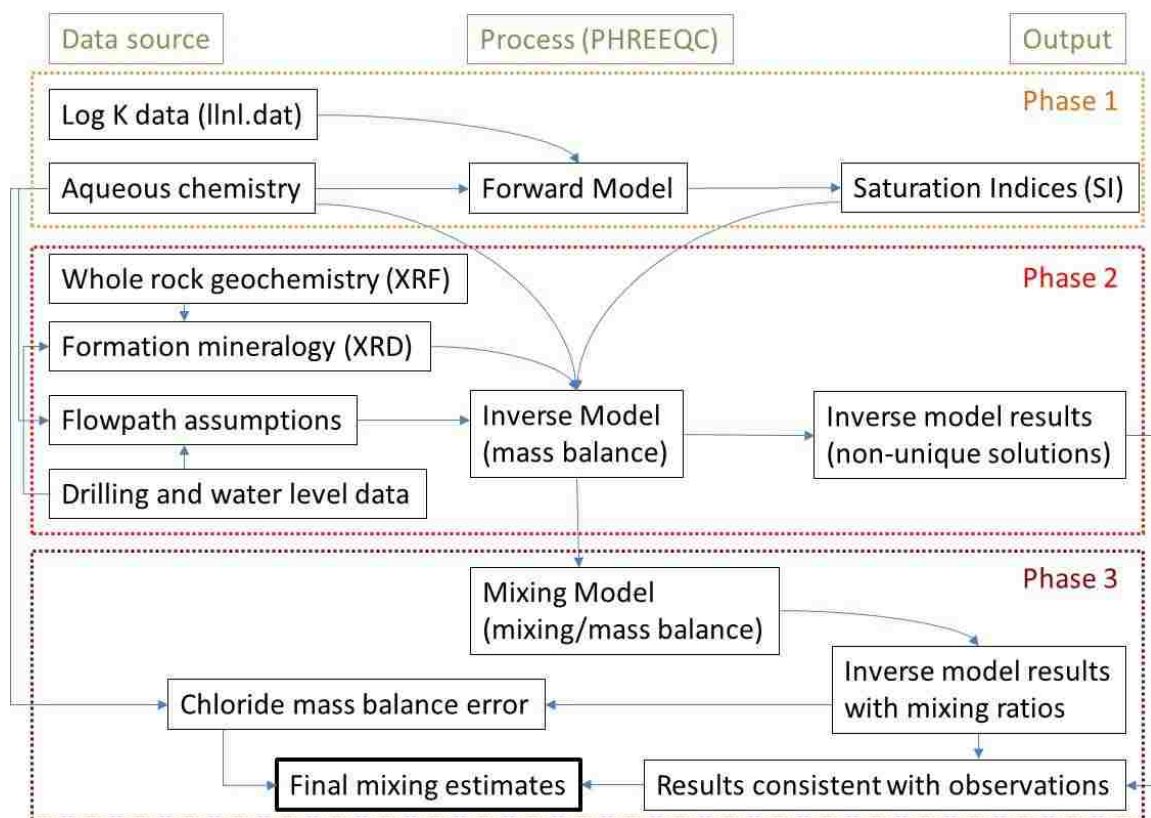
Data source

Process (PHREEQC)

Output

Phase 1

Log K data (llnl.dat)

Aqueous chemistry

Forward Model

Saturation Indices (SI)

Phase 2

Whole rock geochemistry (XRF)

Formation mineralogy (XRD)

Flowpath assumptions

Drilling and water level data

Inverse Model (mass balance)

Inverse model results (non-unique solutions)

Phase 3

Mixing Model (mixing/mass balance)

Inverse model results with mixing ratios

Chloride mass balance error

Final mixing estimates

Results consistent with observations